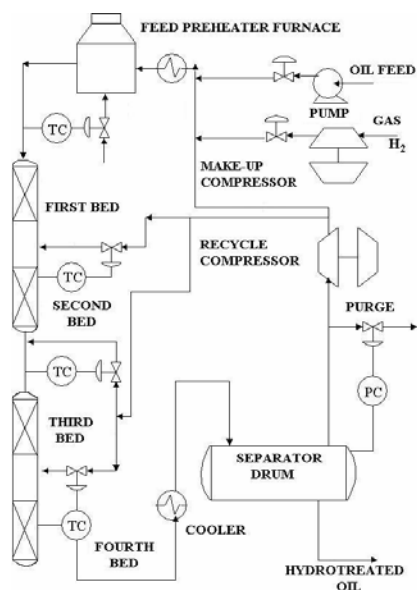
FEED PREHEATER FURNACE

OIL FEED

PUMP

GAS

$H_2$

TC

MAKE-UP COMPRESSOR

FIRST BED

RECYCLE COMPRESSOR

TC

SECOND BED

PURGE

TC

PC

THIRD BED

SEPARATOR DRUM

TC

COOLER

FOURTH BED

HYDROTREATED OIL